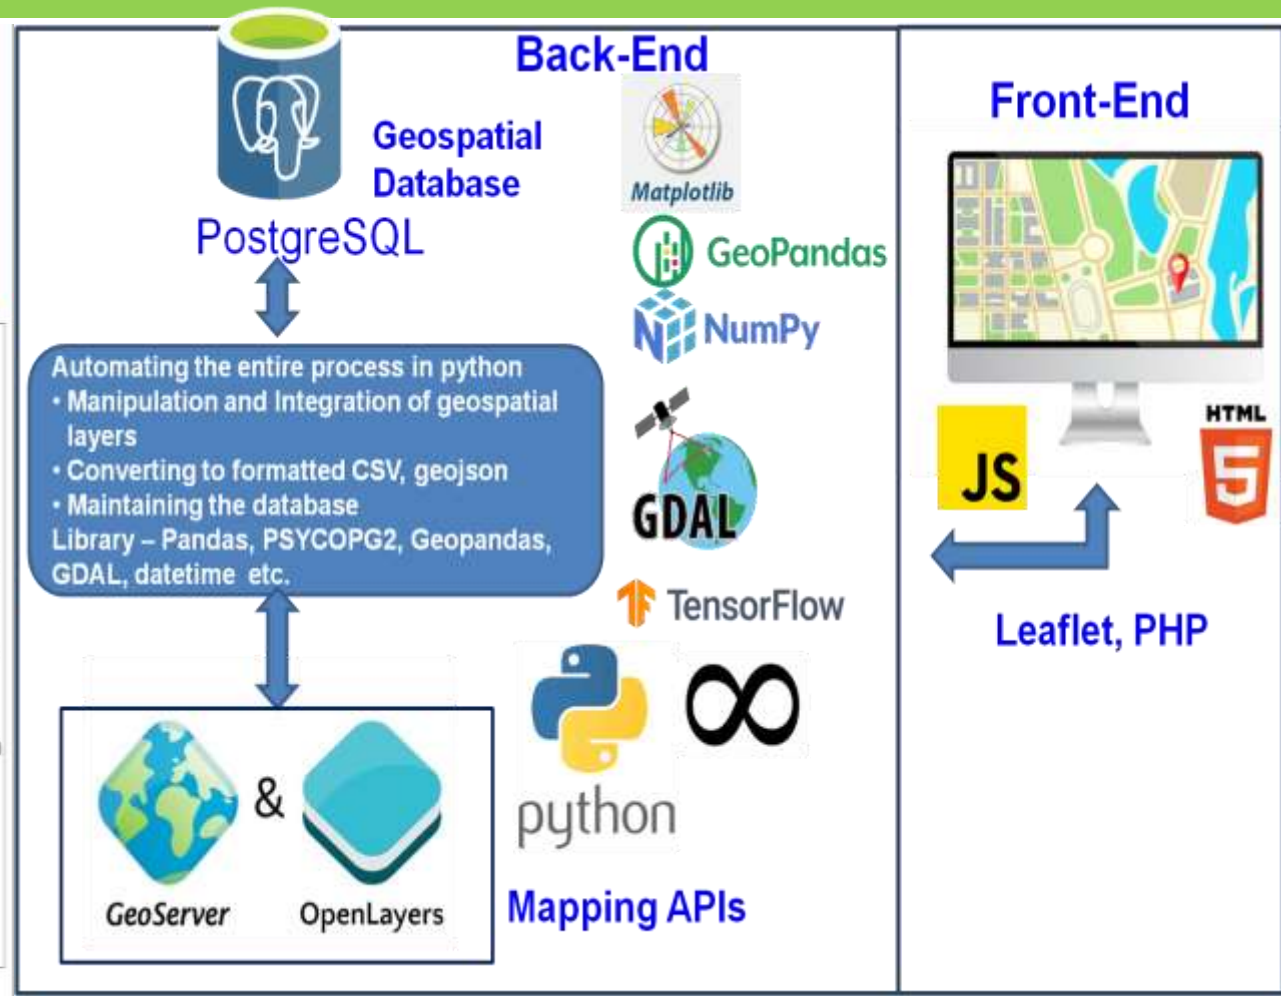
Back-End

Geospatial Database

PostgreSQL

Matplotlib

GeoPandas

NumPy

Automating the entire process in python
• Manipulation and Integration of geospatial layers
• Converting to formatted CSV, geojson
• Maintaining the database
Library – Pandas, PSYCOPG2, Geopandas, GDAL, datetime etc.

GDAL

TensorFlow

python

GeoServer & OpenLayers

Mapping APIs

Front-End

JS

HTML 5

Leaflet, PHP